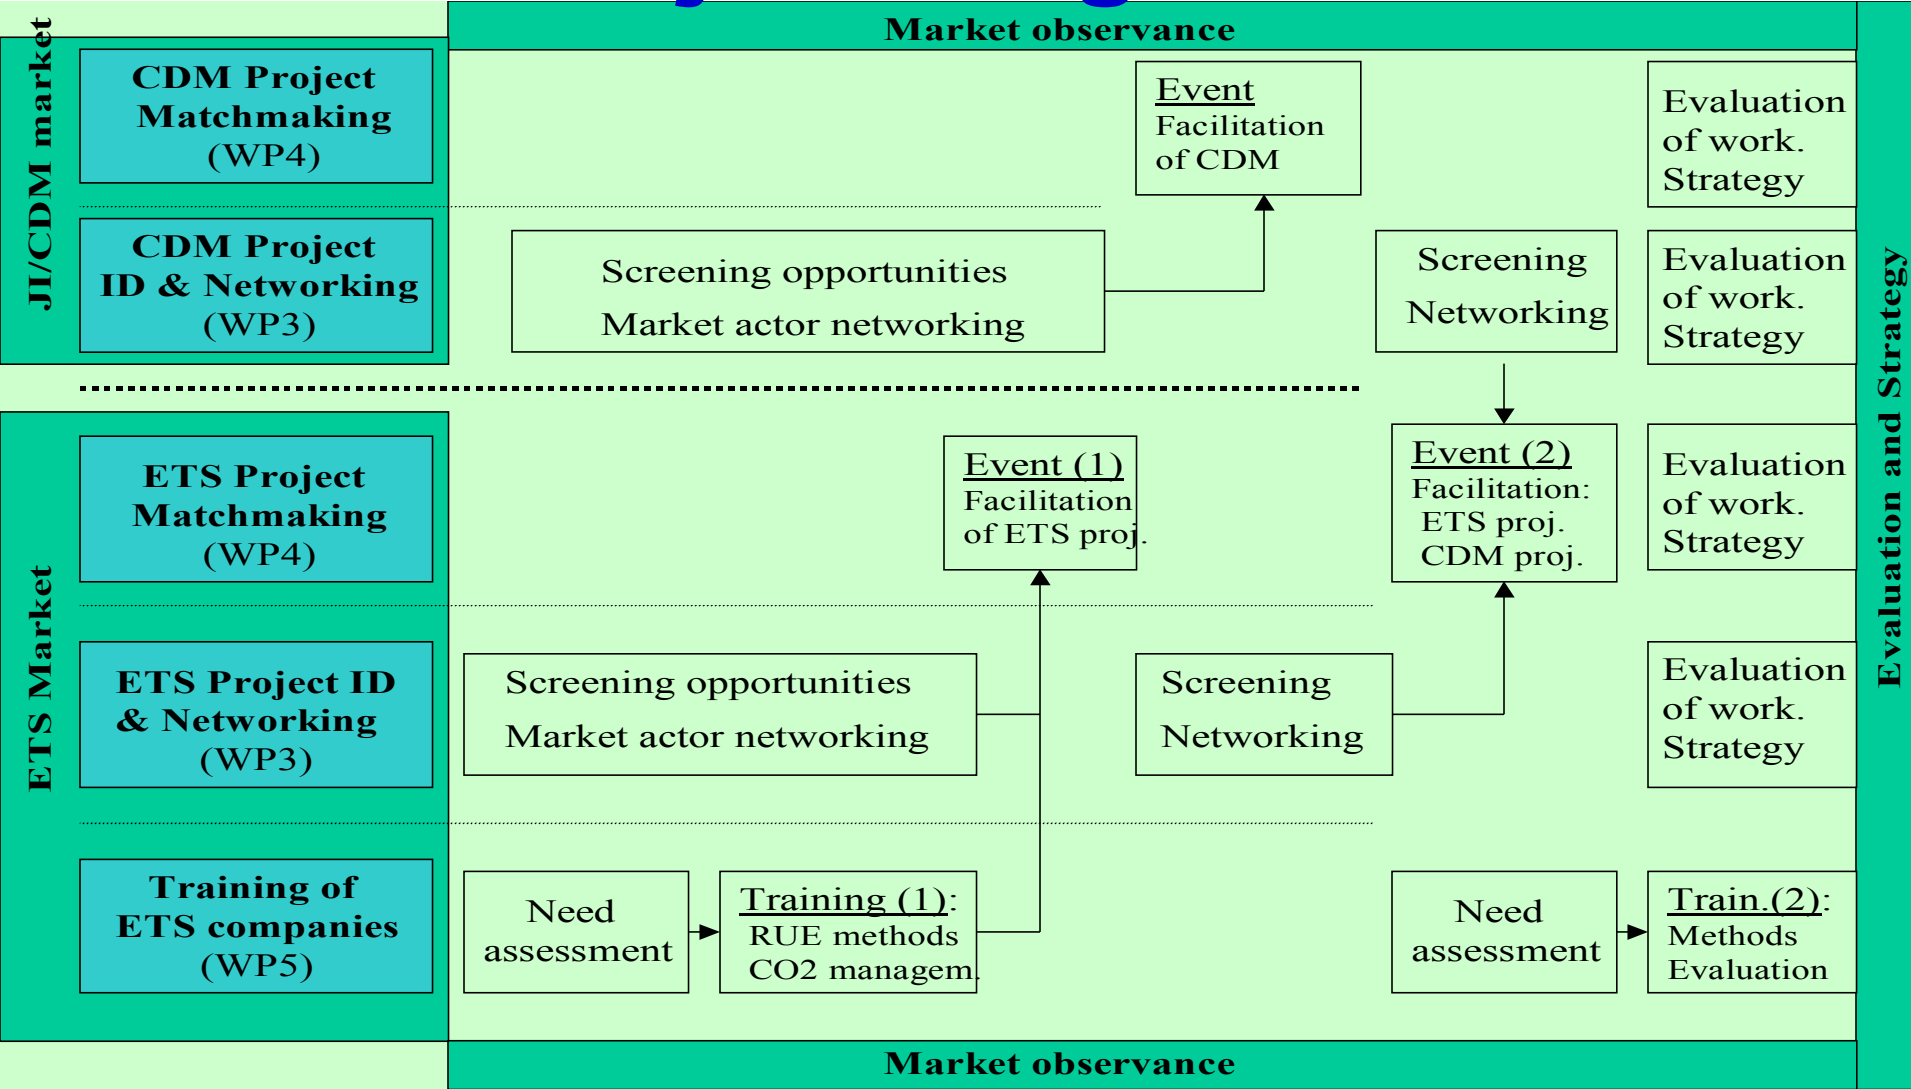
Market observance

JI/CDM market

CDM Project Matchmaking (WP4)

CDM Project ID & Networking (WP3)

Event
Facilitation of CDM

Evaluation of work. Strategy

Screening opportunities
Market actor networking

Screening
Networking

Evaluation of work. Strategy

ETS Market

ETS Project Matchmaking (WP4)

Event (1)
Facilitation of ETS proj.

Event (2)
Facilitation:
ETS proj.
CDM proj.

Evaluation of work. Strategy

ETS Project ID & Networking (WP3)

Screening opportunities
Market actor networking

Screening
Networking

Evaluation of work. Strategy

Training of ETS companies (WP5)

Need assessment

Training (1):
RUE methods
CO2 managem.

Need assessment

Train.(2):
Methods
Evaluation

Market observance

Evaluation and Strategy